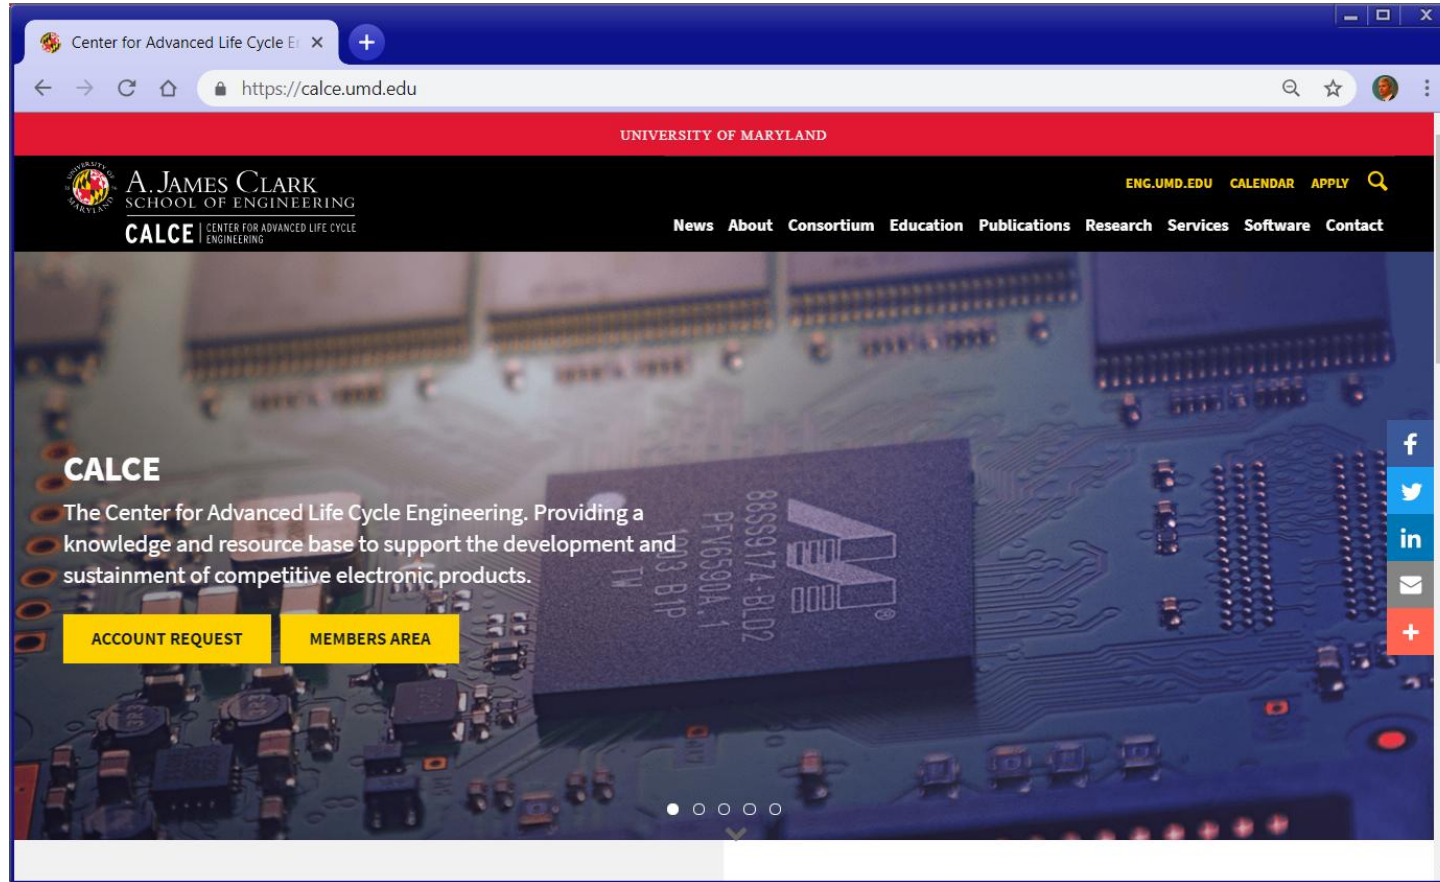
Center for Advanced Life Cycle E

https://calce.umd.edu

UNIVERSITY OF MARYLAND

A. JAMES CLARK
SCHOOL OF ENGINEERING

CALCE | CENTER FOR ADVANCED LIFE CYCLE ENGINEERING

ENG.UMD.EDU CALENDAR APPLY

News About Consortium Education Publications Research Services Software Contact

CALCE

The Center for Advanced Life Cycle Engineering. Providing a knowledge and resource base to support the development and sustainment of competitive electronic products.

ACCOUNT REQUEST

MEMBERS AREA

88SS9174-BLD2
PFV1659A.1
1413 B1P
TW